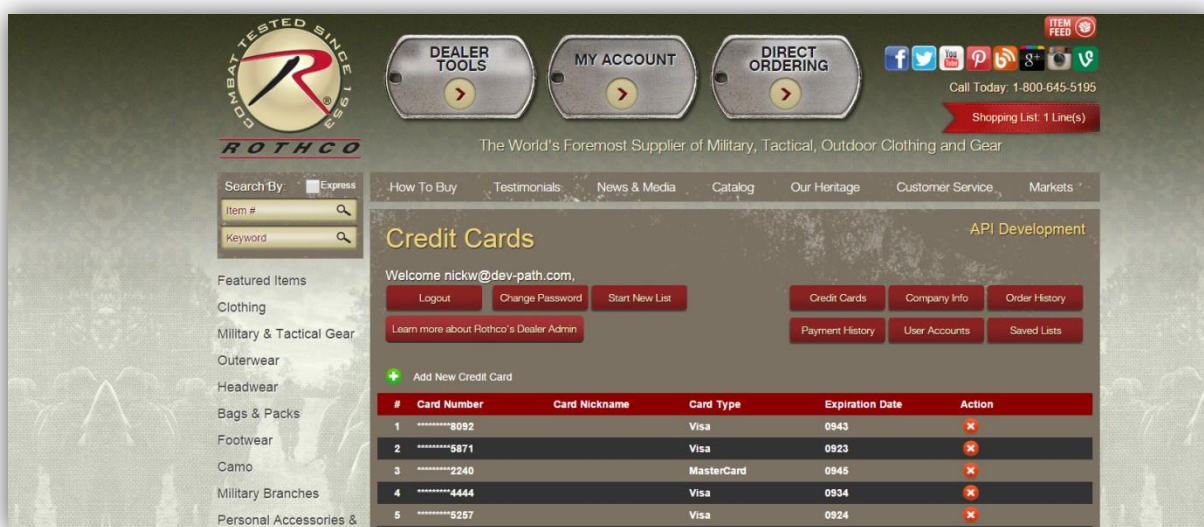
COMBAT TESTED SINCE 1953

R

ROTHCO

DEALER TOOLS

MY ACCOUNT

DIRECT ORDERING

ITEM FEED

Call Today: 1-800-645-5195

Shopping List: 1 Line(s)

The World's Foremost Supplier of Military, Tactical, Outdoor Clothing and Gear

Search By: Express

Item #

Keyword

How To Buy | Testimonials | News & Media | Catalog | Our Heritage | Customer Service | Markets

Featured Items
Clothing
Military & Tactical Gear
Outerwear
Headwear
Bags & Packs
Footwear
Camo
Military Branches
Personal Accessories &

Credit Cards

API Development

Welcome nickw@dev-path.com,

Logout | Change Password | Start New List

Credit Cards | Company Info | Order History

Learn more about Rothco's Dealer Admin

Payment History | User Accounts | Saved Lists

Add New Credit Card

| # | Card Number | Card Nickname | Card Type | Expiration Date | Action |
|---|---|---|---|---|---|
| 1 | *********8092 | | Visa | 0943 | |
| 2 | *********5871 | | Visa | 0923 | |
| 3 | *********2240 | | MasterCard | 0945 | |
| 4 | *********4444 | | Visa | 0934 | |
| 5 | *********5257 | | Visa | 0924 | |